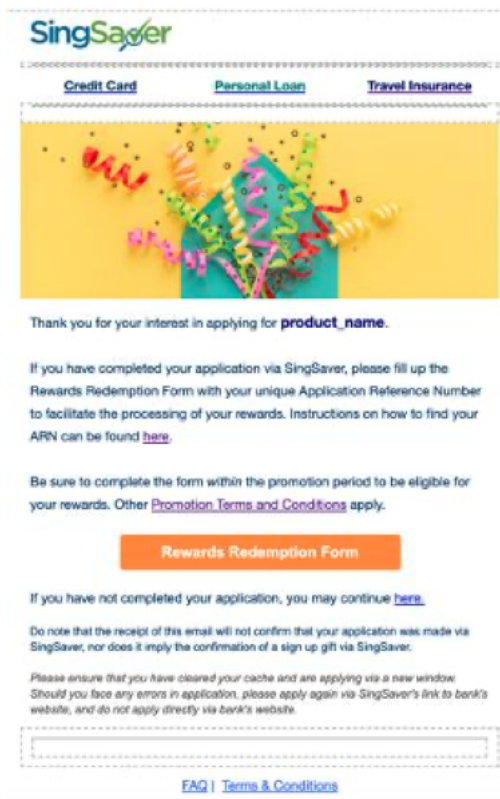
SingSaver

Credit Card Personal Loan Travel Insurance

Thank you for your interest in applying for **product_name**.

If you have completed your application via SingSaver, please fill up the Rewards Redemption Form with your unique Application Reference Number to facilitate the processing of your rewards. Instructions on how to find your ARN can be found here.

Be sure to complete the form within the promotion period to be eligible for your rewards. Other Promotion Terms and Conditions apply.

Rewards Redemption Form

If you have not completed your application, you may continue here.

Do note that the receipt of this email will not confirm that your application was made via SingSaver, nor does it imply the confirmation of a sign up gift via SingSaver.

Please ensure that you have cleared your cache and are applying via a new window. Should you face any errors in application, please apply again via SingSaver's link to bank's website, and do not apply directly via bank's website.

FAQ | Terms & Conditions